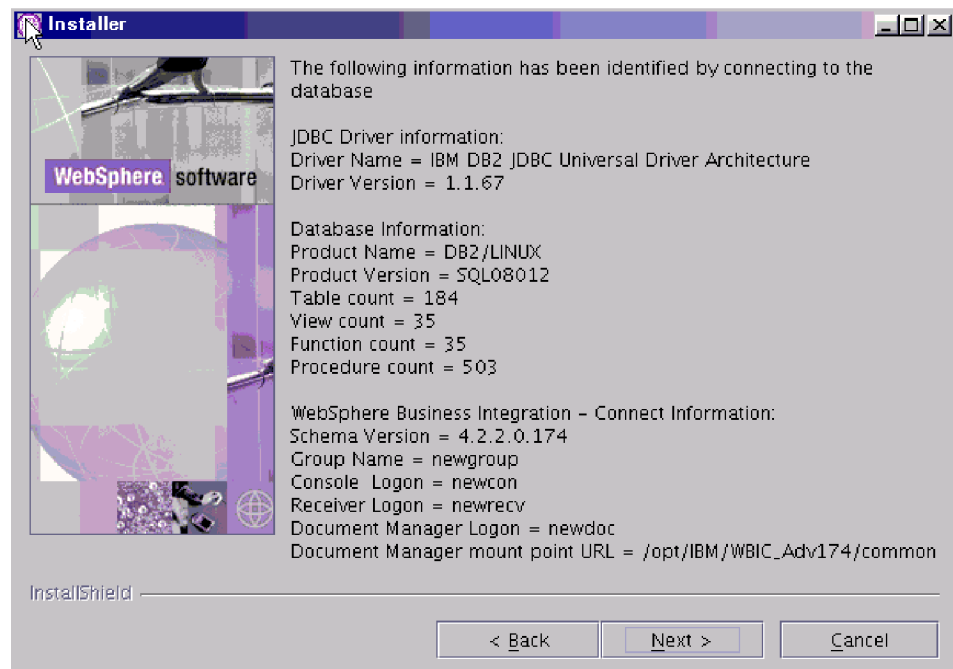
Installer

WebSphere. software

The following information has been identified by connecting to the database

JDBC Driver information:
Driver Name = IBM DB2 JDBC Universal Driver Architecture
Driver Version = 1.1.67

Database Information:
Product Name = DB2/LINUX
Product Version = SQL08012
Table count = 184
View count = 35
Function count = 35
Procedure count = 503

WebSphere Business Integration - Connect Information:
Schema Version = 4.2.2.0.174
Group Name = newgroup
Console Logon = newcon
Receiver Logon = newrecv
Document Manager Logon = newdoc
Document Manager mount point URL = /opt/IBM/WBIC_Adv174/common

InstallShield

< Back | Next > | Cancel